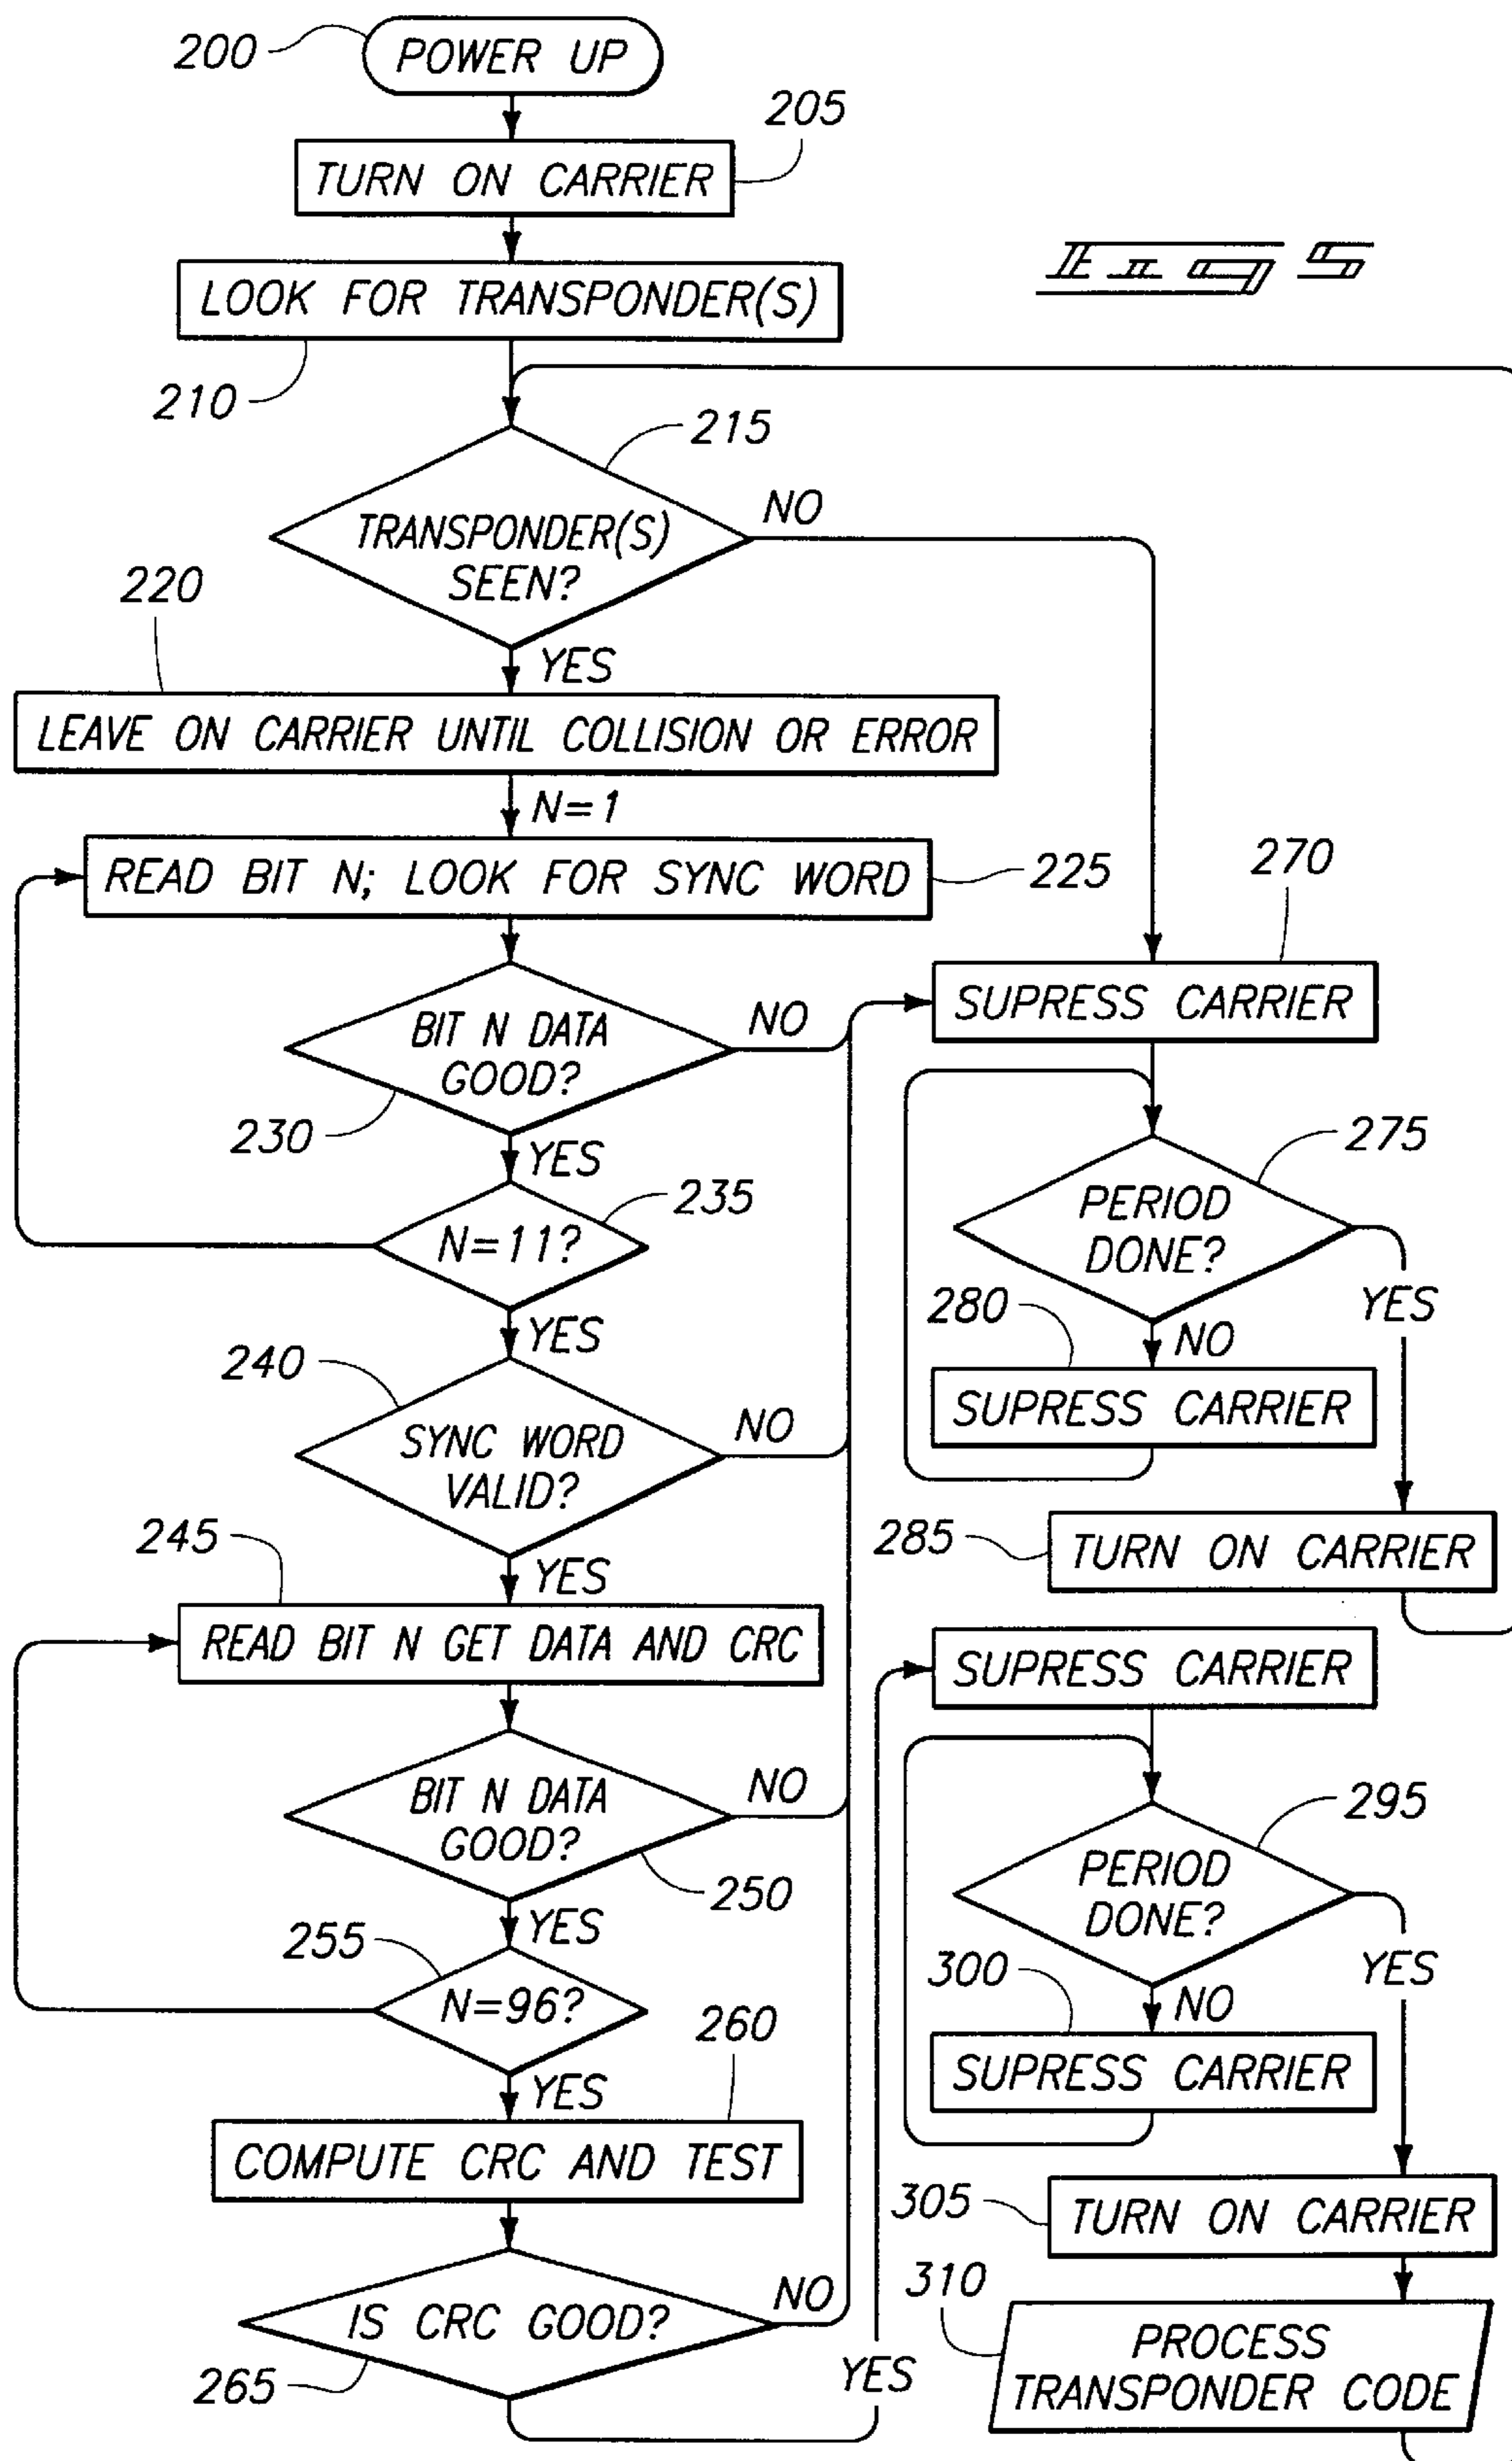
200 POWER UP

TURN ON CARRIER 205

LOOK FOR TRANSPONDER(S)

210

215

TRANSPONDER(S) SEEN?

NO

220

YES

LEAVE ON CARRIER UNTIL COLLISION OR ERROR

N=1

READ BIT N; LOOK FOR SYNC WORD 225

270

SUPRESS CARRIER

BIT N DATA GOOD?

NO

230

YES

235

N=11?

275

PERIOD DONE?

YES

280

NO

SUPRESS CARRIER

YES

240

SYNC WORD VALID?

NO

245

YES

285 TURN ON CARRIER

READ BIT N GET DATA AND CRC

SUPRESS CARRIER

BIT N DATA GOOD?

NO

250

295

PERIOD DONE?

YES

255

YES

N=96?

300

NO

SUPRESS CARRIER

260

YES

COMPUTE CRC AND TEST

305 TURN ON CARRIER

310

IS CRC GOOD?

NO

PROCESS TRANSPONDER CODE

265

YES